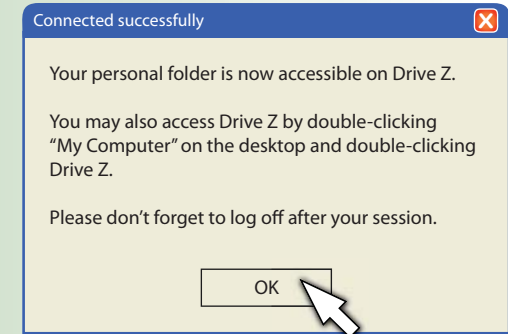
Connected successfully

Your personal folder is now accessible on Drive Z.

You may also access Drive Z by double-clicking “My Computer” on the desktop and double-clicking Drive Z.

Please don’t forget to log off after your session.

OK